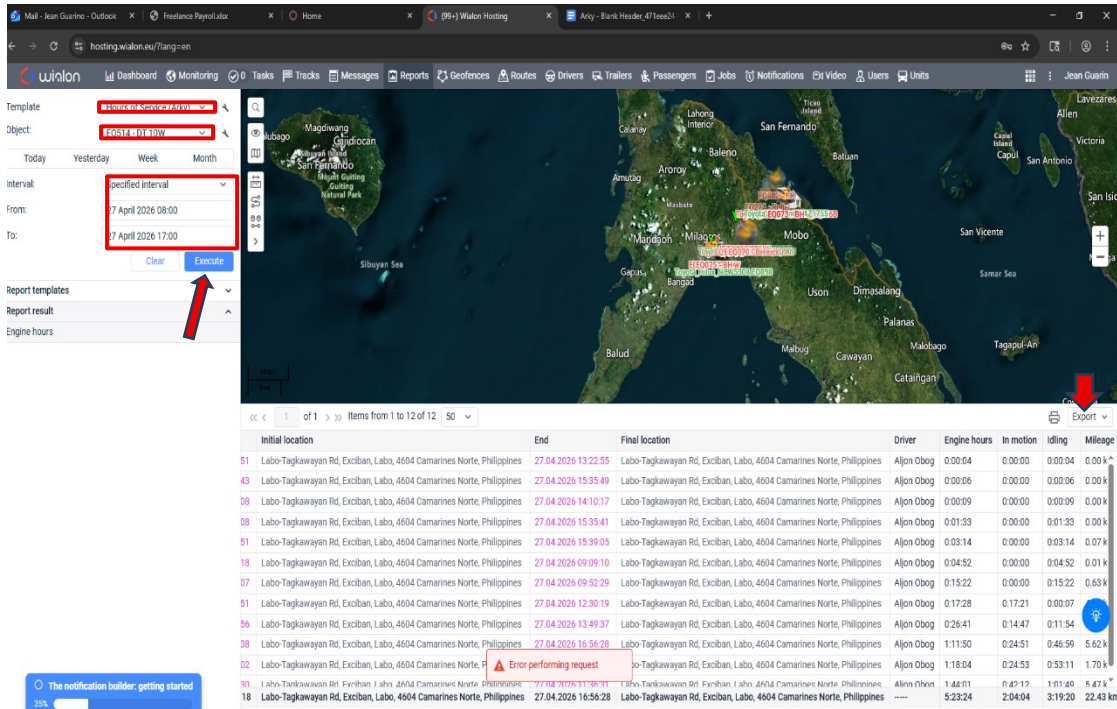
Mail - Jean Guarino - Outlook × Freelance Payroll.xlsx × Home × (99+) Wialon Hosting × Arky - Blank Header_471eee24- × +

hosting.wialon.eu/?lang=en

wialon Dashboard Monitoring 0 Tasks Tracks Messages Reports Geofences Routes Drivers Trailers Passengers Jobs Notifications Video Users Units Jean Guarin

Template Hours of Service (Arky)
Object: EO514 - DT 10W
Today Yesterday Week Month
Interval: Specified interval
From: 27 April 2026 08:00
To: 27 April 2026 17:00
Clear Execute

Report templates
Report result
Engine hours

The notification builder: getting started
25%

Lavezares, Allen, Ticao Island, Lahong Interior, San Fernando, Magdiwang, Calanay, Baleno, Batuan, Capul Island, Capul, Victoria, San Antonio, San Fernando, Mount Guiting Guiting Natural Park, Amutag, Aroroy, San Isi, Masbate, Toyota EO073 - BH, Mandaon, Milagros, Mobo, San Vicente, Sibuyan Sea, Samar Sea, Gapas, Bangad, Uson, Dimasalang, Palanas, Balud, Malbug, Cawayan, Malobago, Tagapul-An, Cataingan

« ‹ 1 of 1 › » Items from 1 to 12 of 12 50 Export

| | Initial location | End | Final location | Driver | Engine hours | In motion | Idling | Mileage |
|---|---|---|---|---|---|---|---|---|
| 51 | Labo-Tagkawayan Rd, Exciban, Labo, 4604 Camarines Norte, Philippines | 27.04.2026 13:22:55 | Labo-Tagkawayan Rd, Exciban, Labo, 4604 Camarines Norte, Philippines | Aljon Obog | 0:00:04 | 0:00:00 | 0:00:04 | 0.00 k |
| 43 | Labo-Tagkawayan Rd, Exciban, Labo, 4604 Camarines Norte, Philippines | 27.04.2026 15:35:49 | Labo-Tagkawayan Rd, Exciban, Labo, 4604 Camarines Norte, Philippines | Aljon Obog | 0:00:06 | 0:00:00 | 0:00:06 | 0.00 k |
| 08 | Labo-Tagkawayan Rd, Exciban, Labo, 4604 Camarines Norte, Philippines | 27.04.2026 14:10:17 | Labo-Tagkawayan Rd, Exciban, Labo, 4604 Camarines Norte, Philippines | Aljon Obog | 0:00:09 | 0:00:00 | 0:00:09 | 0.00 k |
| 08 | Labo-Tagkawayan Rd, Exciban, Labo, 4604 Camarines Norte, Philippines | 27.04.2026 15:35:41 | Labo-Tagkawayan Rd, Exciban, Labo, 4604 Camarines Norte, Philippines | Aljon Obog | 0:01:33 | 0:00:00 | 0:01:33 | 0.00 k |
| 51 | Labo-Tagkawayan Rd, Exciban, Labo, 4604 Camarines Norte, Philippines | 27.04.2026 15:39:05 | Labo-Tagkawayan Rd, Exciban, Labo, 4604 Camarines Norte, Philippines | Aljon Obog | 0:03:14 | 0:00:00 | 0:03:14 | 0.07 k |
| 18 | Labo-Tagkawayan Rd, Exciban, Labo, 4604 Camarines Norte, Philippines | 27.04.2026 09:09:10 | Labo-Tagkawayan Rd, Exciban, Labo, 4604 Camarines Norte, Philippines | Aljon Obog | 0:04:52 | 0:00:00 | 0:04:52 | 0.01 k |
| 07 | Labo-Tagkawayan Rd, Exciban, Labo, 4604 Camarines Norte, Philippines | 27.04.2026 09:52:29 | Labo-Tagkawayan Rd, Exciban, Labo, 4604 Camarines Norte, Philippines | Aljon Obog | 0:15:22 | 0:00:00 | 0:15:22 | 0.63 k |
| 51 | Labo-Tagkawayan Rd, Exciban, Labo, 4604 Camarines Norte, Philippines | 27.04.2026 12:30:19 | Labo-Tagkawayan Rd, Exciban, Labo, 4604 Camarines Norte, Philippines | Aljon Obog | 0:17:28 | 0:17:21 | 0:00:07 | 0.00 k |
| 56 | Labo-Tagkawayan Rd, Exciban, Labo, 4604 Camarines Norte, Philippines | 27.04.2026 13:49:37 | Labo-Tagkawayan Rd, Exciban, Labo, 4604 Camarines Norte, Philippines | Aljon Obog | 0:26:41 | 0:14:47 | 0:11:54 | 0.00 k |
| 38 | Labo-Tagkawayan Rd, Exciban, Labo, 4604 Camarines Norte, Philippines | 27.04.2026 16:56:28 | Labo-Tagkawayan Rd, Exciban, Labo, 4604 Camarines Norte, Philippines | Aljon Obog | 1:11:50 | 0:24:51 | 0:46:59 | 5.62 k |
| 02 | Labo-Tagkawayan Rd, Exciban, Labo, 4604 Camarines Norte, Philippines | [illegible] | Labo-Tagkawayan Rd, Exciban, Labo, 4604 Camarines Norte, Philippines | Aljon Obog | 1:18:04 | 0:24:53 | 0:53:11 | 1.70 k |
| 30 | Labo-Tagkawayan Rd, Exciban, Labo, 4604 Camarines Norte, Philippines | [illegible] | Labo-Tagkawayan Rd, Exciban, Labo, 4604 Camarines Norte, Philippines | Aljon Obog | 1:44:01 | 0:42:12 | 1:01:49 | 5.47 k |
| 18 | Labo-Tagkawayan Rd, Exciban, Labo, 4604 Camarines Norte, Philippines | 27.04.2026 16:56:28 | Labo-Tagkawayan Rd, Exciban, Labo, 4604 Camarines Norte, Philippines | ----- | 5:23:24 | 2:04:04 | 3:19:20 | 22.43 km |

Error performing request